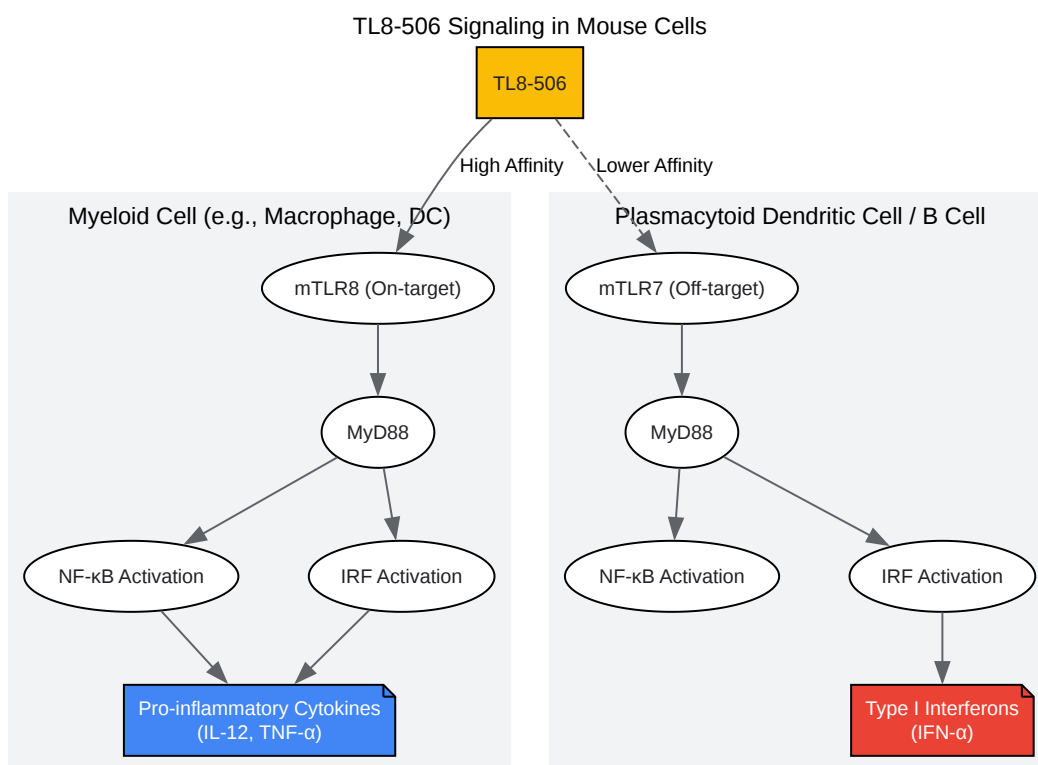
TL8-506 Signaling in Mouse Cells

TL8-506

High Affinity

Lower Affinity

Myeloid Cell (e.g., Macrophage, DC)

mTLR8 (On-target)

MyD88

NF-κB Activation

IRF Activation

Pro-inflammatory Cytokines (IL-12, TNF-α)

Plasmacytoid Dendritic Cell / B Cell

mTLR7 (Off-target)

MyD88

NF-κB Activation

IRF Activation

Type I Interferons (IFN-α)